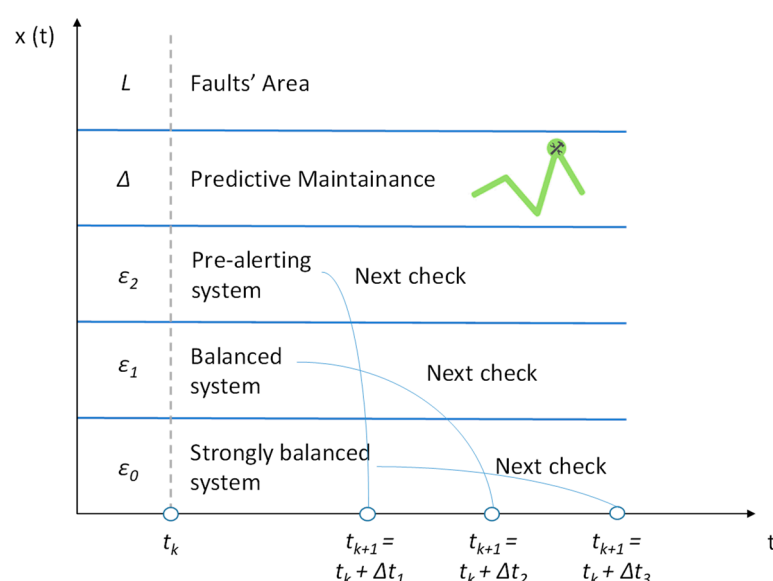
x (t)

$L$ Faults' Area

$\Delta$ Predictive Maintainance

$\varepsilon_2$ Pre-alerting system

Next check

$\varepsilon_1$ Balanced system

Next check

$\varepsilon_0$ Strongly balanced system

Next check

$t_k$

$t_{k+1} = t_k + \Delta t_1$

$t_{k+1} = t_k + \Delta t_2$

$t_{k+1} = t_k + \Delta t_3$

t